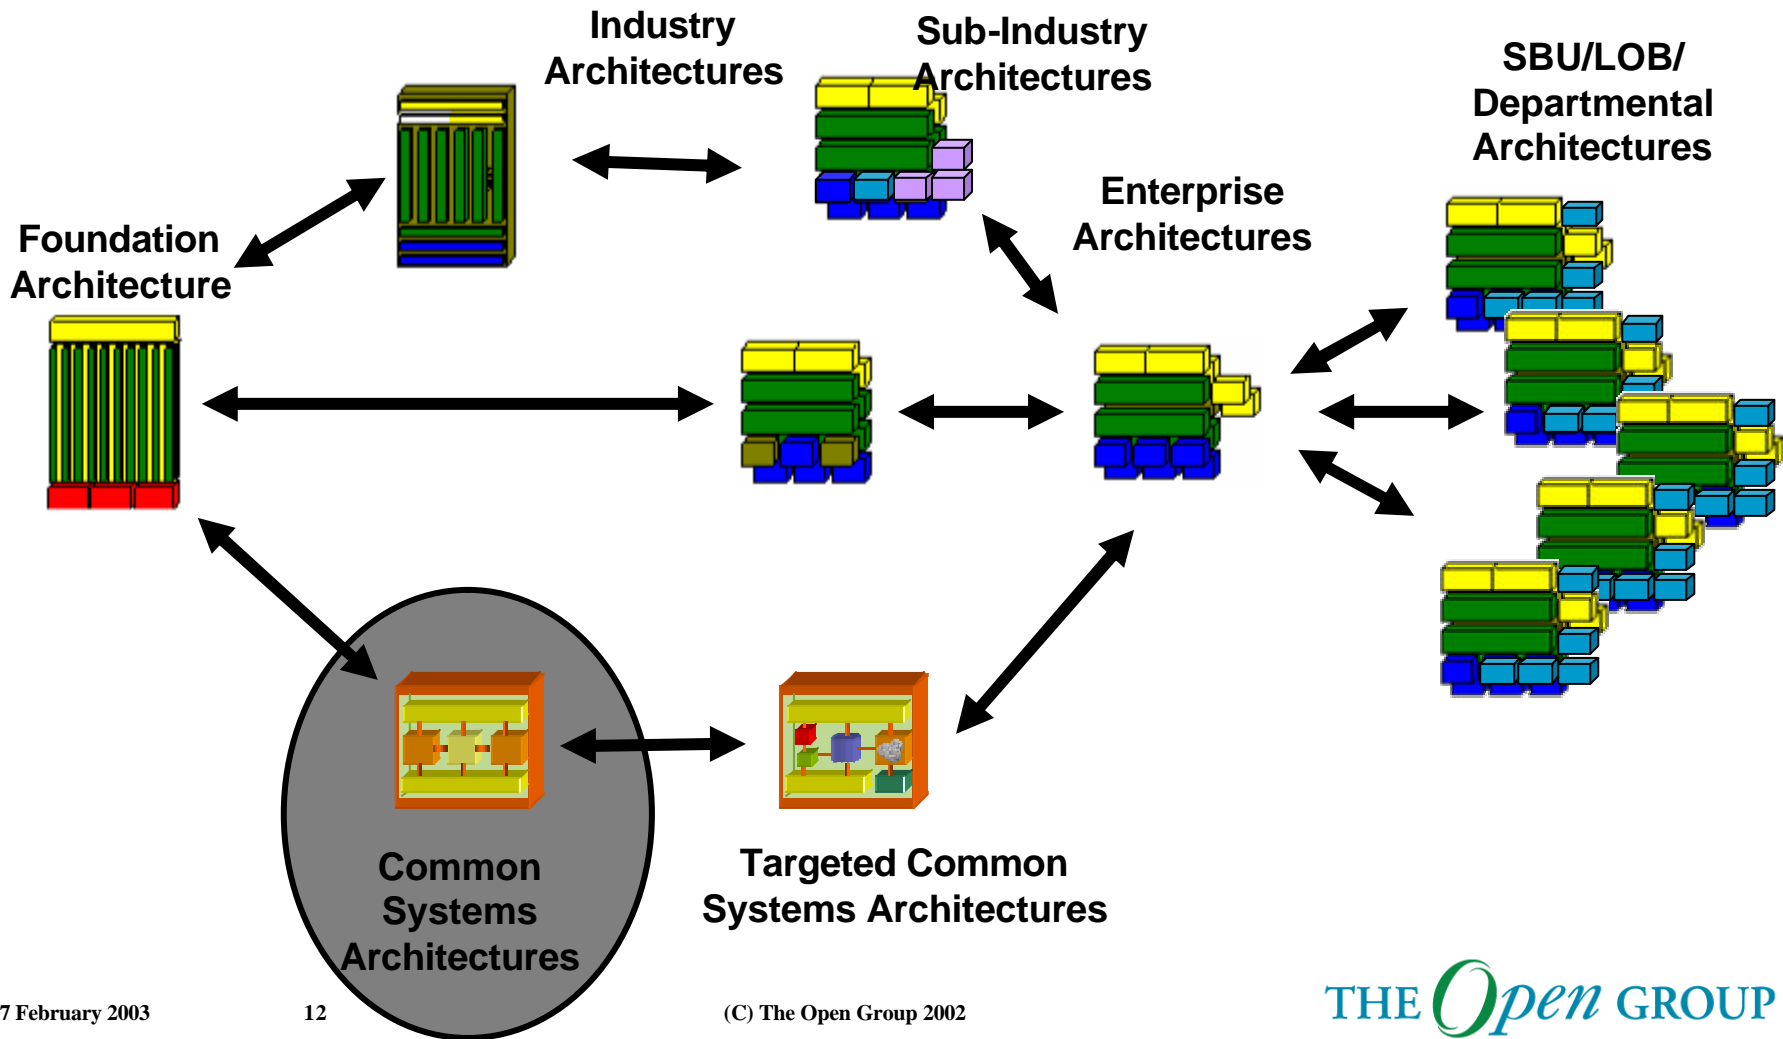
Industry Architectures

Sub-Industry Architectures

SBU/LOB/ Departmental Architectures

Enterprise Architectures

Foundation Architecture

Common Systems Architectures

Targeted Common Systems Architectures

7 February 2003

12

(C) The Open Group 2002

THE Open GROUP